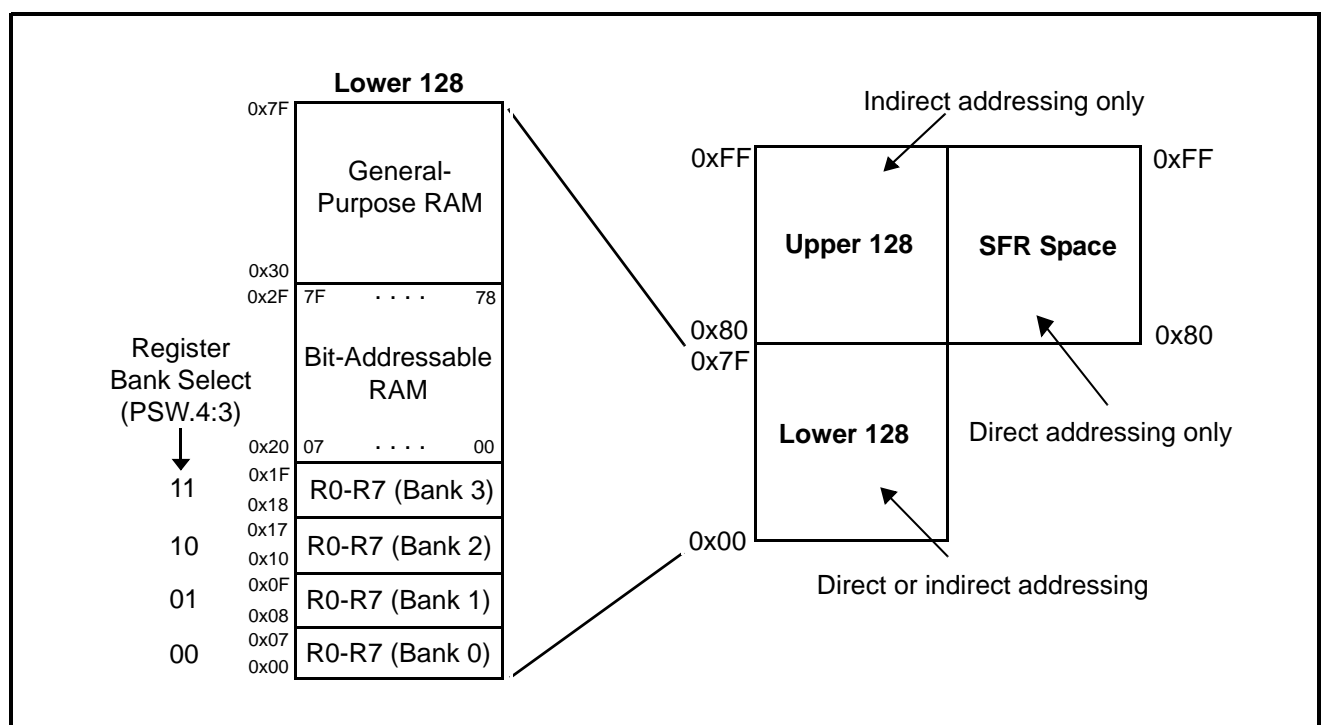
Lower 128

0x7F

General-Purpose RAM

0x30

0x2F 7F . . . . 78

Bit-Addressable RAM

0x20 07 . . . . 00

Register Bank Select (PSW.4:3)

11 0x1F 0x18 R0-R7 (Bank 3)

10 0x17 0x10 R0-R7 (Bank 2)

01 0x0F 0x08 R0-R7 (Bank 1)

00 0x07 0x00 R0-R7 (Bank 0)

Indirect addressing only

0xFF

0xFF

Upper 128

SFR Space

0x80

0x80

0x7F

Lower 128

Direct addressing only

0x00

Direct or indirect addressing